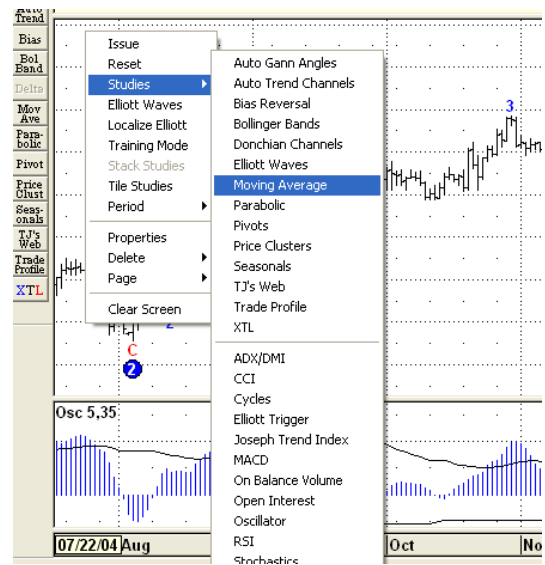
Auto Trend
Bias
Bol Band
Delta
Mov Ave
Parabolic
Pivot
Price Clust
Seasonals
TJ's Web
Trade Profile
XTL

Issue
Reset
Studies
Elliott Waves
Localize Elliott
Training Mode
Stack Studies
Tile Studies
Period

Properties
Delete
Page

Clear Screen

Auto Gann Angles
Auto Trend Channels
Bias Reversal
Bollinger Bands
Donchian Channels
Elliott Waves
Moving Average
Parabolic
Pivots
Price Clusters
Seasonals
TJ's Web
Trade Profile
XTL

ADX/DMI
CCI
Cycles
Elliott Trigger
Joseph Trend Index
MACD
On Balance Volume
Open Interest
Oscillator
RSI
Stochastics

3
2
C
2

Osc 5,35

07/22/04 Aug
Oct
No